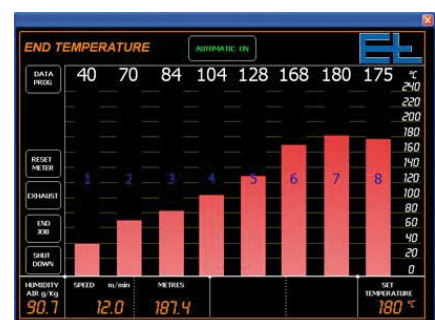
END TEMPERATURE

AUTOMATIC ON

DATA PROG

40 70 84 104 128 168 180 175 °C

240
220
200
180
160
140
120
100
80
60
40
20
0

RESET METER

EXHAUST

END JOB

SHUT DOWN

1 2 3 4 5 6 7 8

HUMIDITY AIR g/Kg 90.7

SPEED m/min 12.0

METRES 187.4

SET TEMPERATURE 180 °C